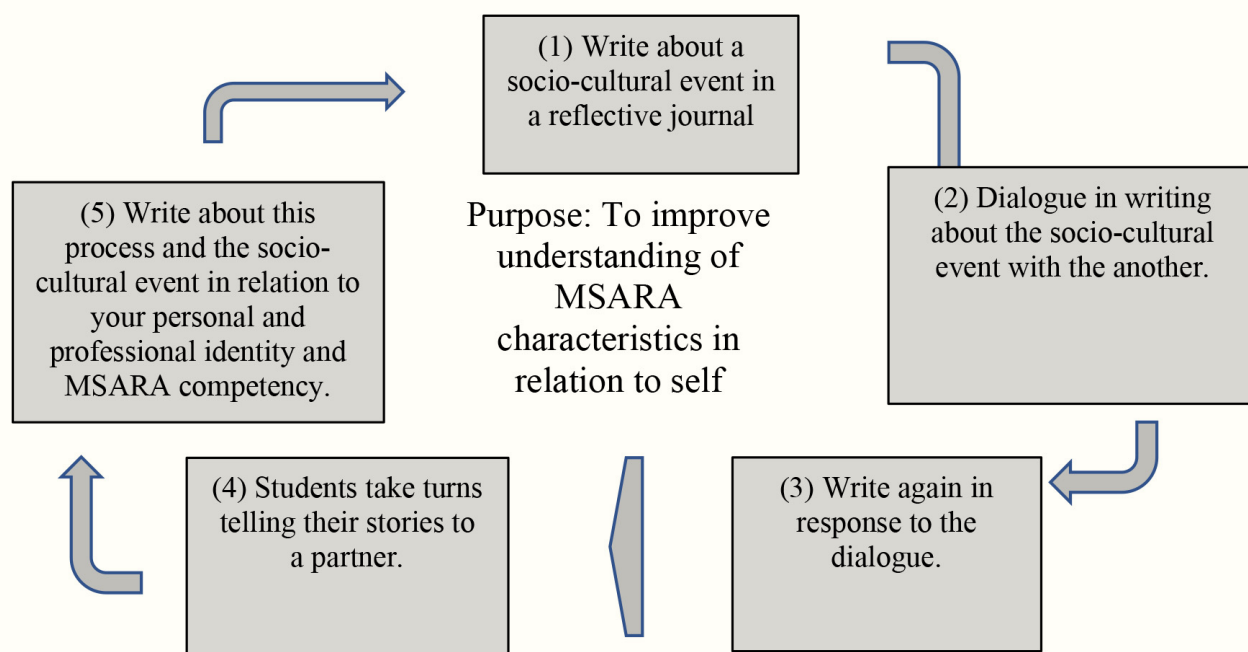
(1) Write about a socio-cultural event in a reflective journal

(2) Dialogue in writing about the socio-cultural event with the another.

(3) Write again in response to the dialogue.

(4) Students take turns telling their stories to a partner.

(5) Write about this process and the socio-cultural event in relation to your personal and professional identity and MSARA competency.

Purpose: To improve understanding of MSARA characteristics in relation to self